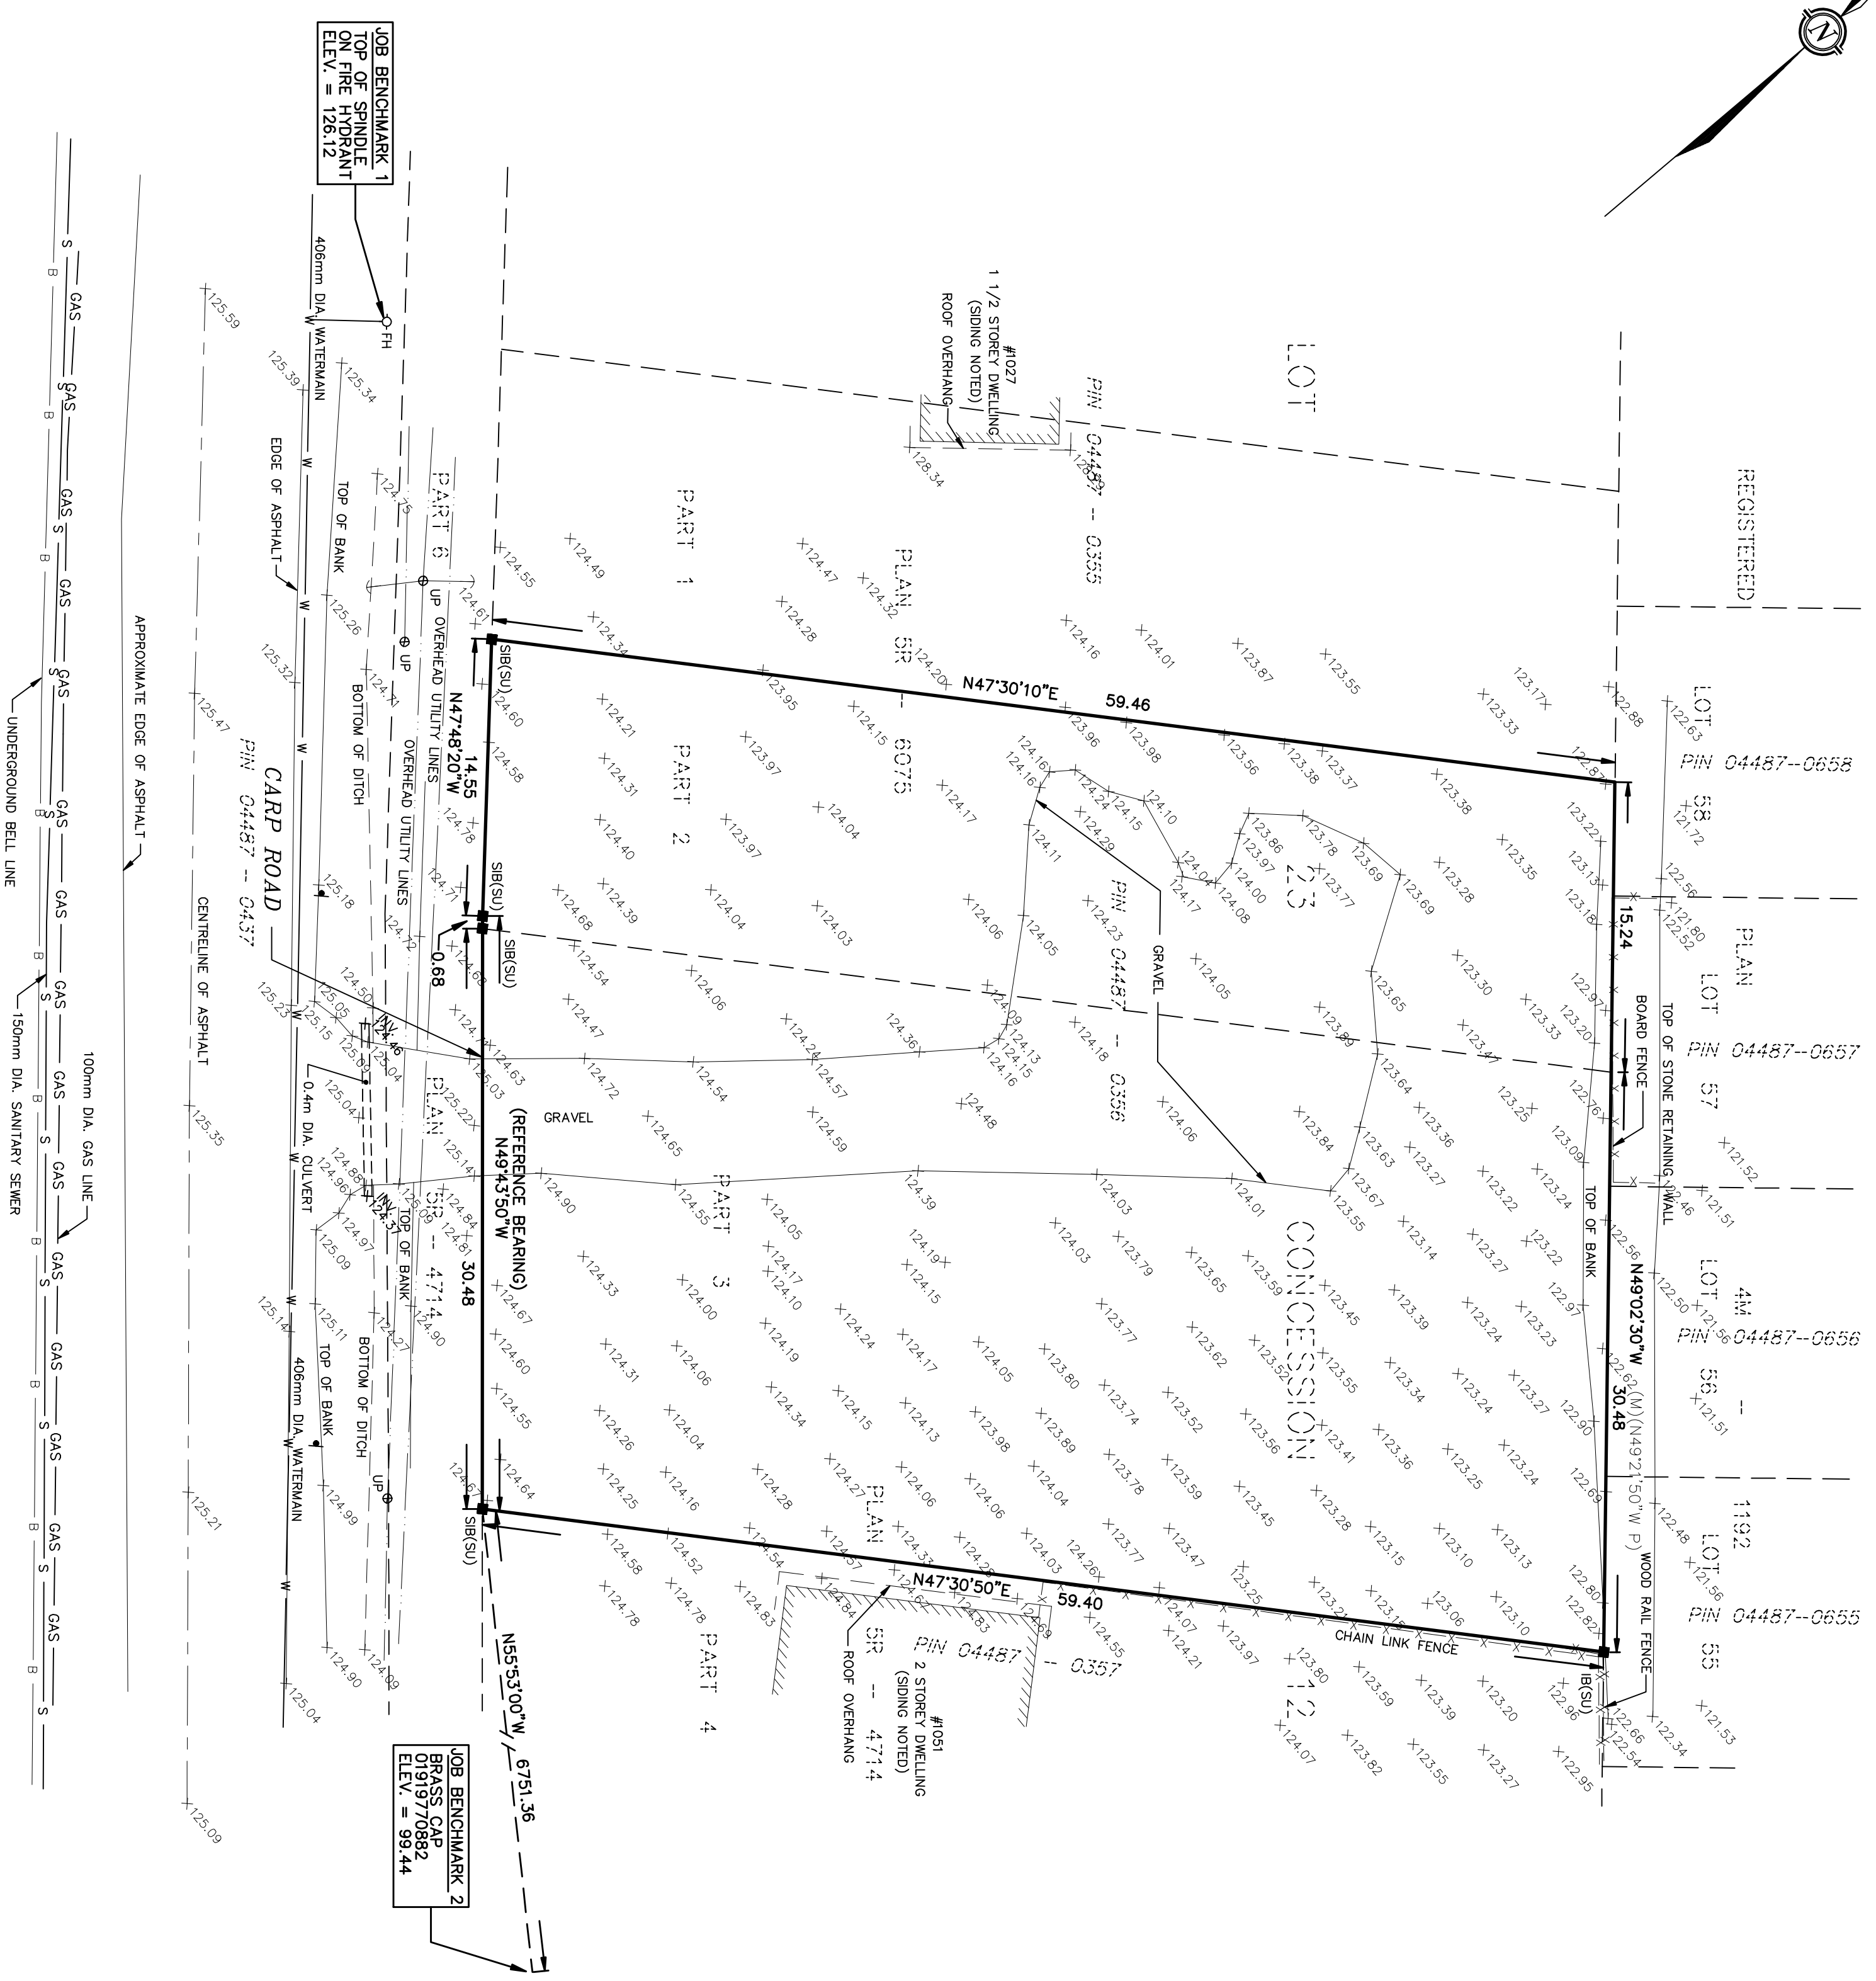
JOB BENCHMARK 1
TOP OF SPINDLE
ON FIRE HYDRANT
ELEV. = 126.12

N

FH

406mm DIA. WATERMAIN

EDGE OF ASPHALT

TOP OF BANK

BOTTOM OF DITCH

UP OVERHEAD UTILITY LINES

UP

OVERHEAD UTILITY LINES

APPROXIMATE EDGE OF ASPHALT

UNDERGROUND BELL LINE

CENTRELINE OF ASPHALT

CARP ROAD

PIN 04487 - 0437

100mm DIA. GAS LINE

150mm DIA. SANITARY SEWER

0.4m DIA. CULVERT

INV. 124.46

INV. 124.37

TOP OF BANK

BOTTOM OF DITCH

406mm DIA. WATERMAIN

TOP OF BANK

UP

PART 6

PLAN 5R - 4714

#1027
1 1/2 STOREY DWELLING
(SIDING NOTED)
ROOF OVERHANG

LOT

PIN 04487 - 0355

PART 1

PLAN 5R - 6075

PART 2

REGISTERED

LOT 58
PIN 04487--0658

PLAN

LOT 57
PIN 04487--0657

LOT 4M
PIN 04487--0656

LOT 56 -

1192

LOT 55
PIN 04487--0655

N47°30'10"E 59.46

SIB(SU)

N47°48'20"W 14.55

SIB(SU)

SIB(SU)

0.68

GRAVEL

(REFERENCE BEARING)
N49°43'50"W

30.48

SIB(SU)

PIN 04487 - 0356

GRAVEL

23

CONCESSION

15.24

BOARD FENCE

TOP OF STONE RETAINING WALL

TOP OF BANK

N49°02'30"W 30.48

(M)(N49°21'50"W P)

WOOD RAIL FENCE

IB(SU)

CHAIN LINK FENCE

N47°30'50"E 59.40

PART 3

PART 4

PLAN 5R - 4714

ROOF OVERHANG

PIN 04487 - 0357

#1051
2 STOREY DWELLING
(SIDING NOTED)

12

N55°53'00"W 6751.36

JOB BENCHMARK 2
BRASS CAP
0191970882
ELEV. = 99.44

GAS S B